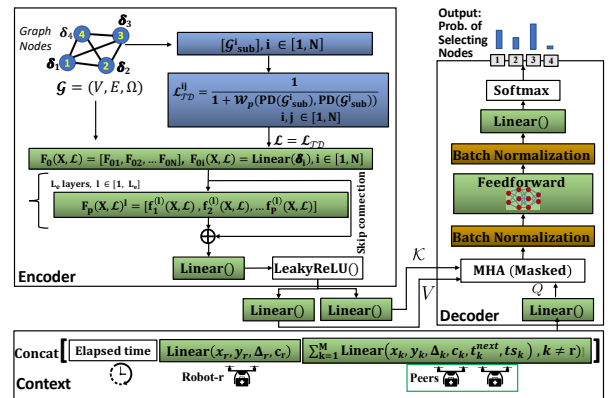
Graph Nodes

$\delta_4$ 4 $\delta_3$ 3 $\delta_1$ 1 2 $\delta_2$

$\mathcal{G} = (V, E, \Omega)$

$[\mathcal{G}^i_{sub}], i \in [1, N]$

$\mathcal{L}^{ij}_{\mathcal{TD}} = \frac{1}{1 + \mathcal{W}_p(PD(\mathcal{G}^i_{sub}), PD(\mathcal{G}^j_{sub}))}$
$i, j \in [1, N]$

$\mathcal{L} = \mathcal{L}_{\mathcal{TD}}$

$F_0(X, \mathcal{L}) = [F_{01}, F_{02}, ... F_{0N}], F_{0i}(X, \mathcal{L}) = Linear(\delta_i), i \in [1, N]$

$L_e$ layers, $l \in [1, L_e]$

$F_p(X, \mathcal{L})^l = [f_1^{(l)}(X, \mathcal{L}), f_2^{(l)}(X, \mathcal{L}), ... f_P^{(l)}(X, \mathcal{L})]$

Skip connection

Encoder

Linear()

LeakyReLU()

Linear()

Linear()

$\mathcal{K}$

$V$

Output: Prob. of Selecting Nodes

1 2 3 4

Softmax

Linear()

Batch Normalization

Feedforward

Batch Normalization

MHA (Masked)

$Q$

Linear()

Decoder

Concat [ Elapsed time | $Linear(x_r, y_r, \Delta_r, c_r)$ | $\sum_{k=1}^{M} Linear(x_k, y_k, \Delta_k, c_k, t_k^{next}, ts_k), k \neq r)$ ]

Context

Robot-r

Peers